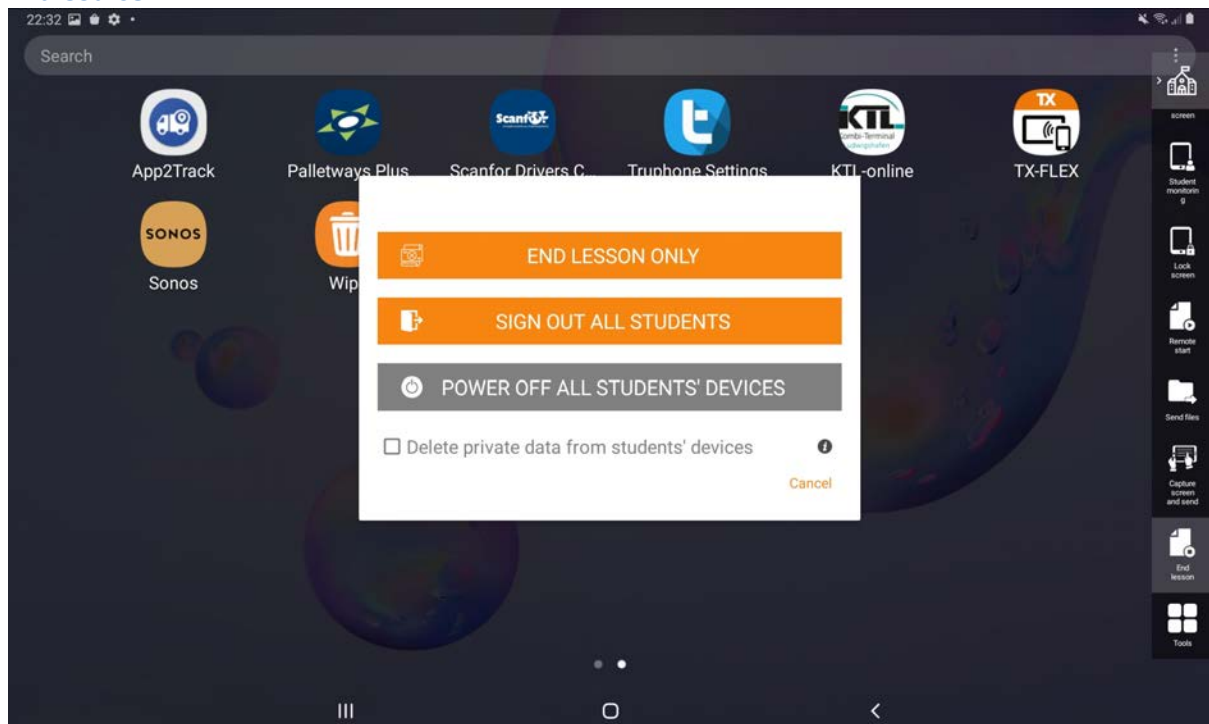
22:32

Search

App2Track
Palletways Plus
Scanfor Drivers C...
Truphone Settings
KTL-online
TX-FLEX
Sonos
Wip

SONOS
Scanfor
KTL Kombi-Terminal Ludwigshafen
TX

END LESSON ONLY
SIGN OUT ALL STUDENTS
POWER OFF ALL STUDENTS' DEVICES
Delete private data from students' devices
Cancel

screen
Student monitoring
Lock screen
Remote start
Send files
Capture screen and send
End lesson
Tools